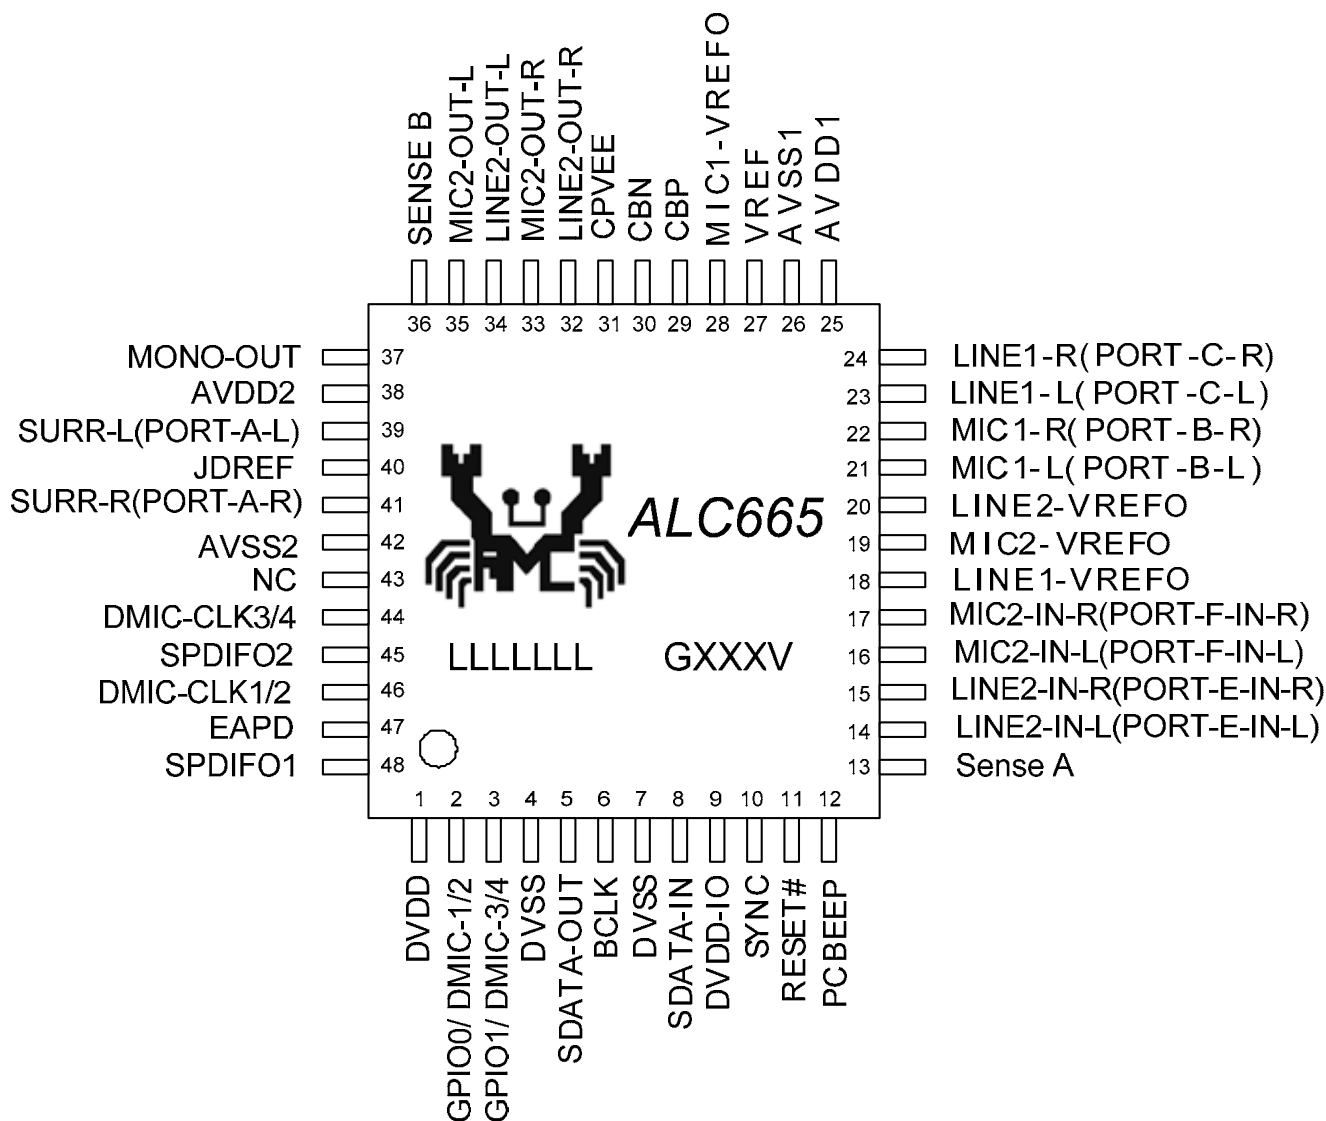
SENSE B
MIC2-OUT-L
LINE2-OUT-L
MIC2-OUT-R
LINE2-OUT-R
CPVEE
CBN
CBP
MIC1-VREFO
VREF
AVSS1
AVDD1

36 35 34 33 32 31 30 29 28 27 26 25

MONO-OUT 37
AVDD2 38
SURR-L(PORT-A-L) 39
JDREF 40
SURR-R(PORT-A-R) 41
AVSS2 42
NC 43
DMIC-CLK3/4 44
SPDIFO2 45
DMIC-CLK1/2 46
EAPD 47
SPDIFO1 48

24 LINE1-R(PORT-C-R)
23 LINE1-L(PORT-C-L)
22 MIC1-R(PORT-B-R)
21 MIC1-L(PORT-B-L)
20 LINE2-VREFO
19 MIC2-VREFO
18 LINE1-VREFO
17 MIC2-IN-R(PORT-F-IN-R)
16 MIC2-IN-L(PORT-F-IN-L)
15 LINE2-IN-R(PORT-E-IN-R)
14 LINE2-IN-L(PORT-E-IN-L)
13 Sense A

ALC665

LLLLLLL GXXXV

1 2 3 4 5 6 7 8 9 10 11 12

DVDD
GPIO0/ DMIC-1/2
GPIO1/ DMIC-3/4
DVSS
SDATA-OUT
BCLK
DVSS
SDATA-IN
DVDD-IO
SYNC
RESET#
PCBEEP